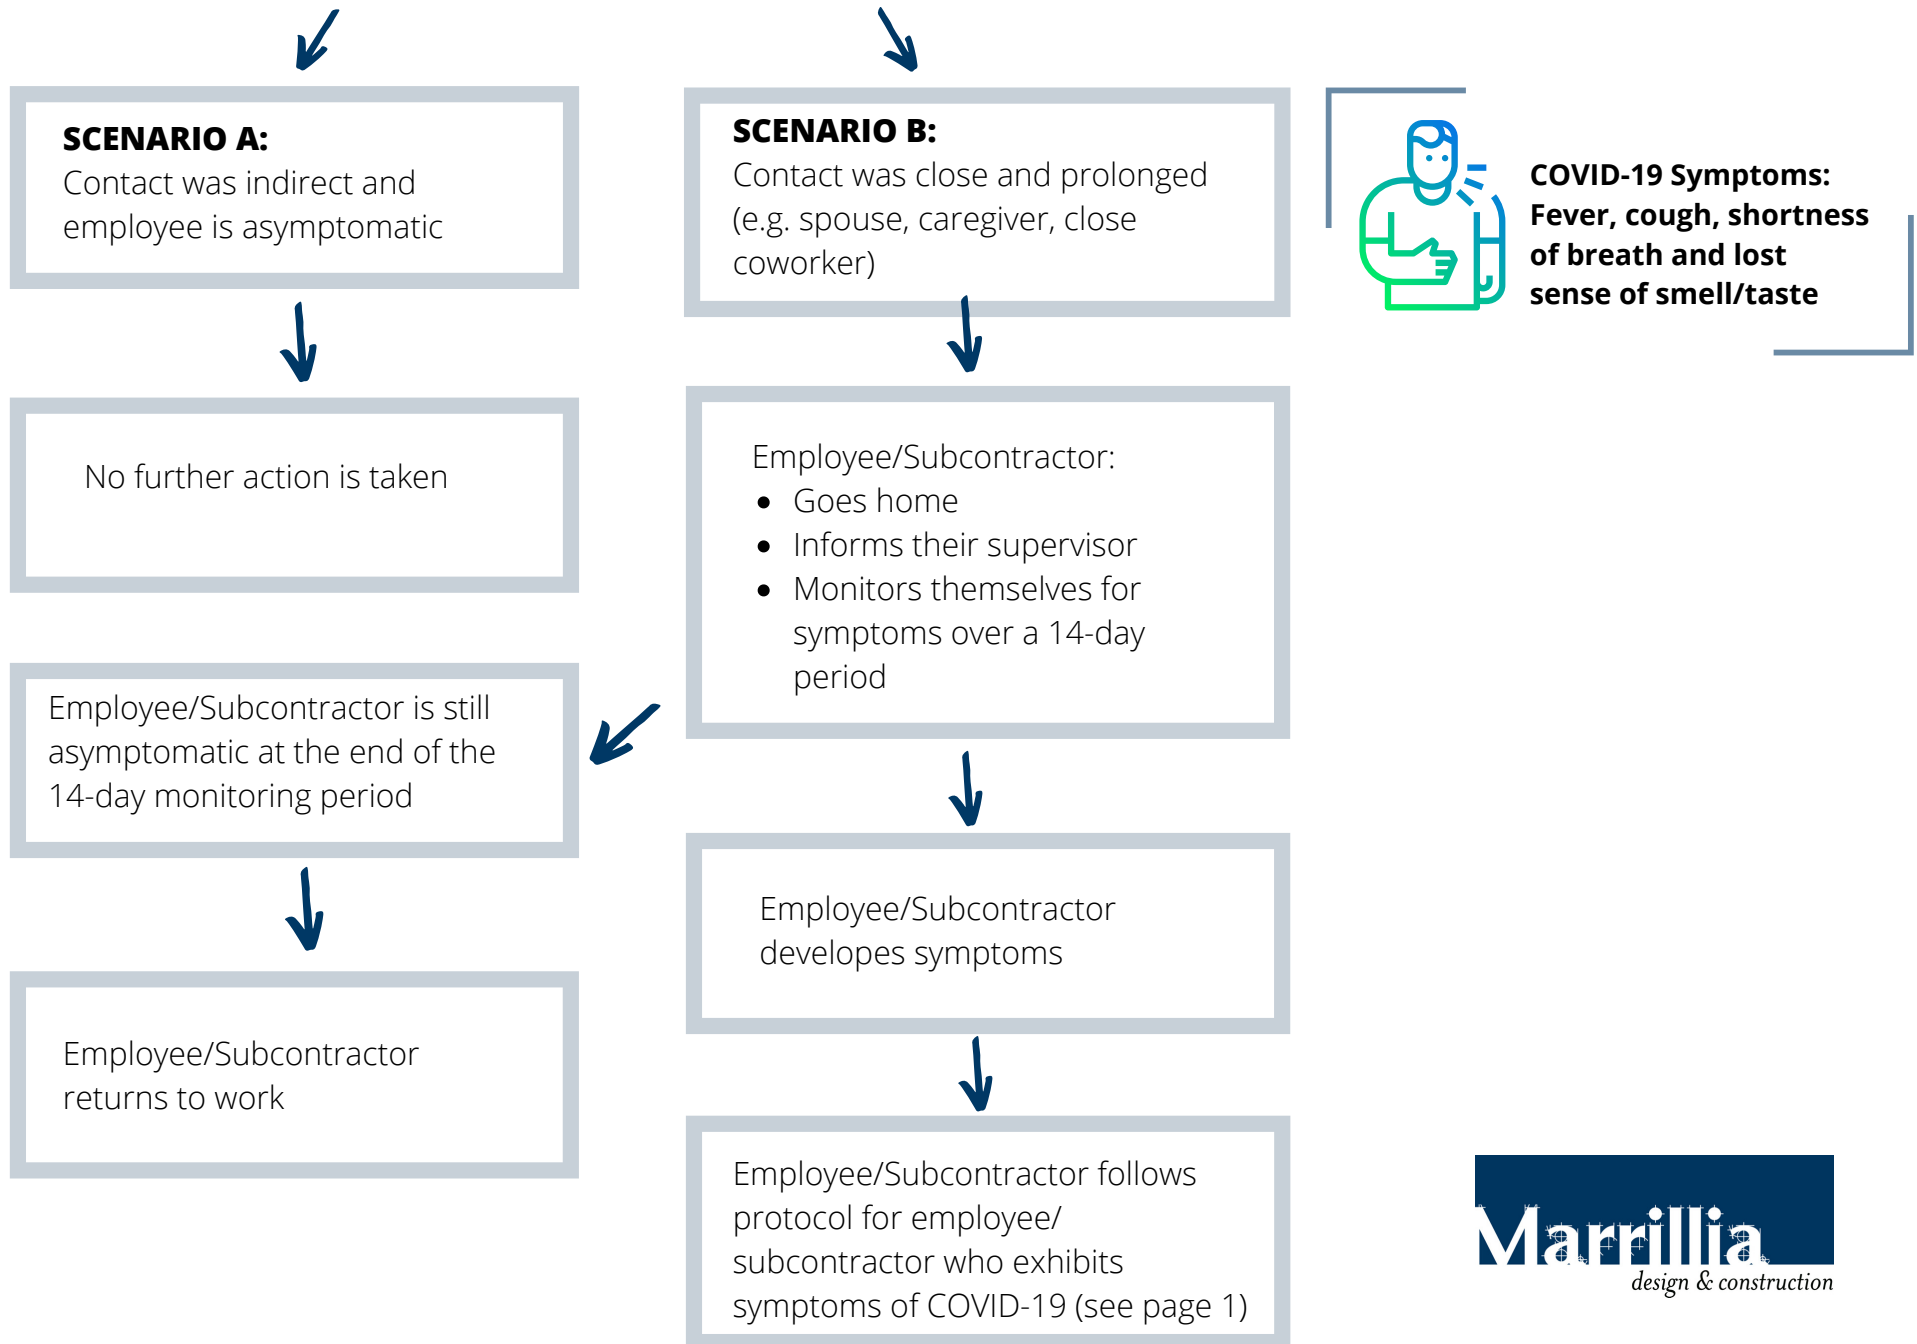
**SCENARIO A:**
Contact was indirect and employee is asymptomatic

No further action is taken

Employee/Subcontractor is still asymptomatic at the end of the 14-day monitoring period

Employee/Subcontractor returns to work

**SCENARIO B:**
Contact was close and prolonged (e.g. spouse, caregiver, close coworker)

Employee/Subcontractor:
- Goes home
- Informs their supervisor
- Monitors themselves for symptoms over a 14-day period

Employee/Subcontractor developes symptoms

Employee/Subcontractor follows protocol for employee/ subcontractor who exhibits symptoms of COVID-19 (see page 1)

**COVID-19 Symptoms: Fever, cough, shortness of breath and lost sense of smell/taste**

Marrillia
design & construction